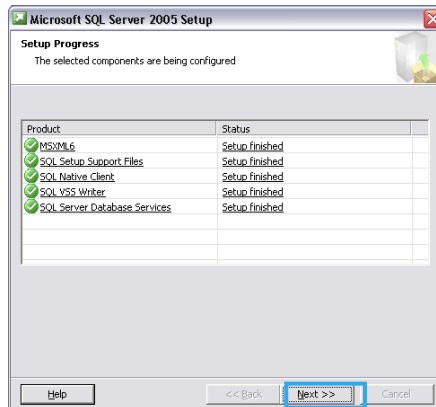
Microsoft SQL Server 2005 Setup

Setup Progress

The selected components are being configured

| Product | Status |
|---|---|
| MSXML6 | Setup finished |
| SQL Setup Support Files | Setup finished |
| SQL Native Client | Setup finished |
| SQL VSS Writer | Setup finished |
| SQL Server Database Services | Setup finished |

Help

<< Back

Next >>

Cancel